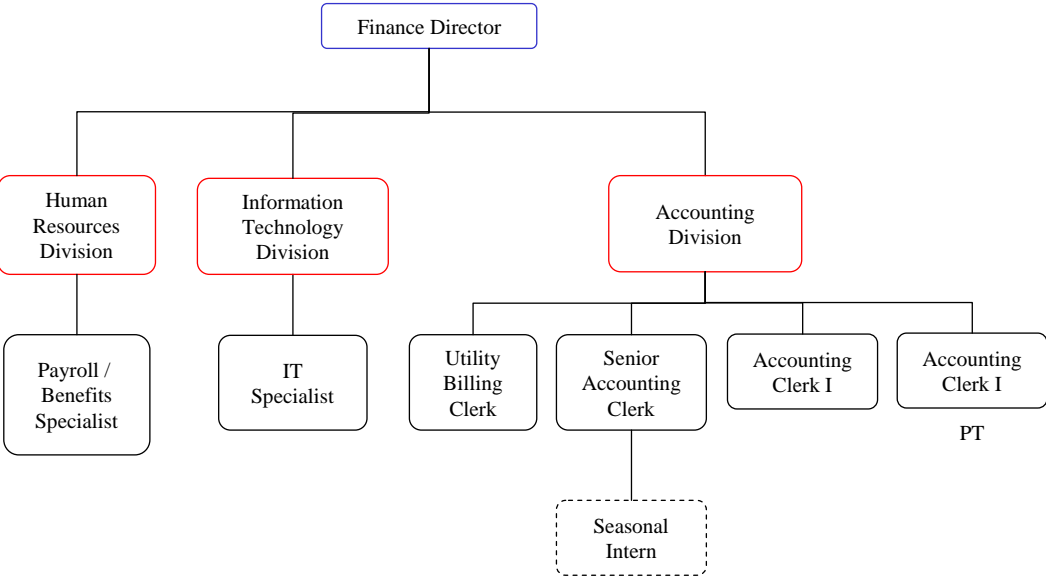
Finance Director

Human Resources Division

Information Technology Division

Accounting Division

Payroll / Benefits Specialist

IT Specialist

Utility Billing Clerk

Senior Accounting Clerk

Accounting Clerk I

Accounting Clerk I

PT

Seasonal Intern